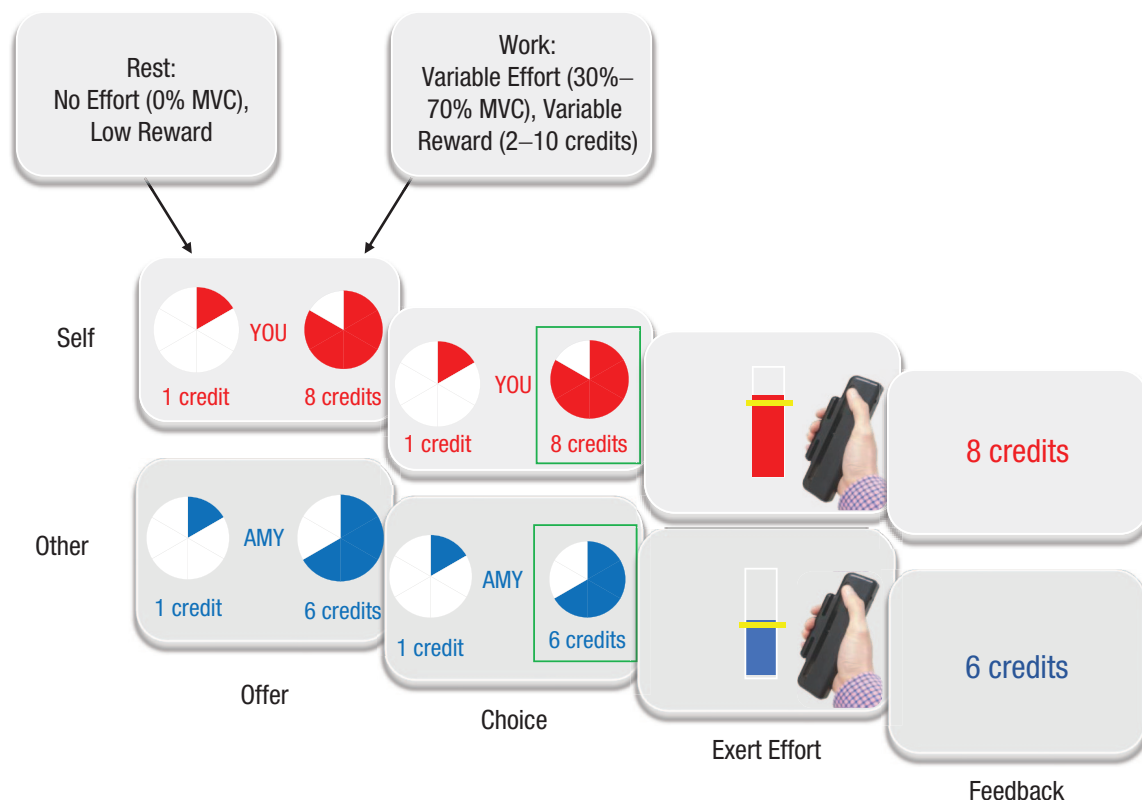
Rest:
No Effort (0% MVC),
Low Reward

Work:
Variable Effort (30%–70% MVC), Variable Reward (2–10 credits)

Self

YOU

1 credit

8 credits

YOU

1 credit

8 credits

8 credits

Other

AMY

1 credit

6 credits

AMY

1 credit

6 credits

6 credits

Offer

Choice

Exert Effort

Feedback